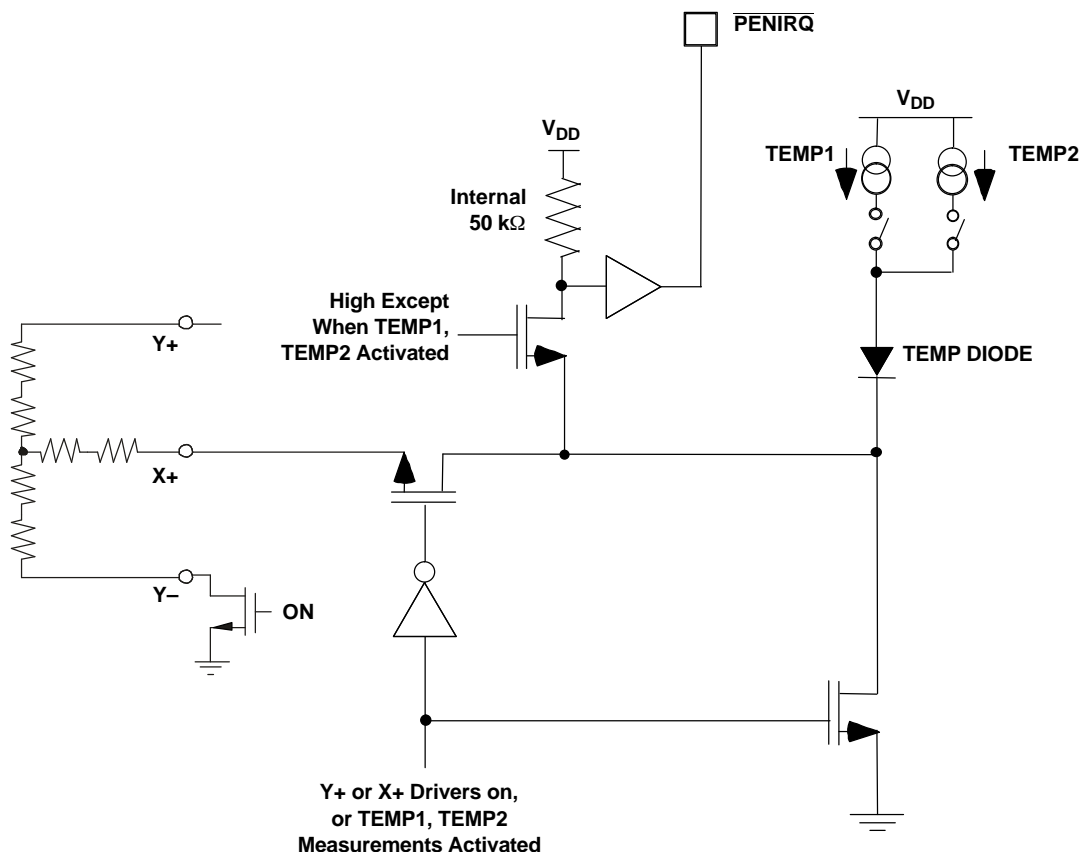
$\overline{\text{PENIRQ}}$

$V_{DD}$

$V_{DD}$

TEMP1

TEMP2

Internal 50 kΩ

High Except When TEMP1, TEMP2 Activated

Y+

TEMP DIODE

X+

Y–

ON

Y+ or X+ Drivers on, or TEMP1, TEMP2 Measurements Activated